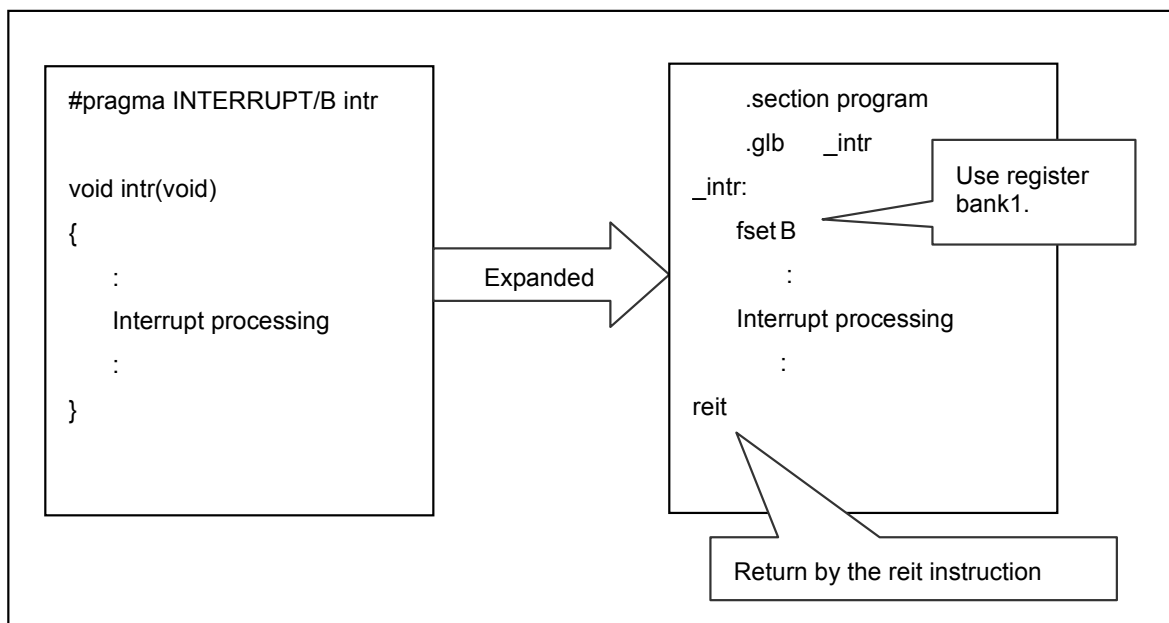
#pragma INTERRUPT/B intr

void intr(void)
{
:
Interrupt processing
:
}

Expanded

.section program
.glb _intr
_intr:
fset B
:
Interrupt processing
:
reit

Use register bank1.

Return by the reit instruction